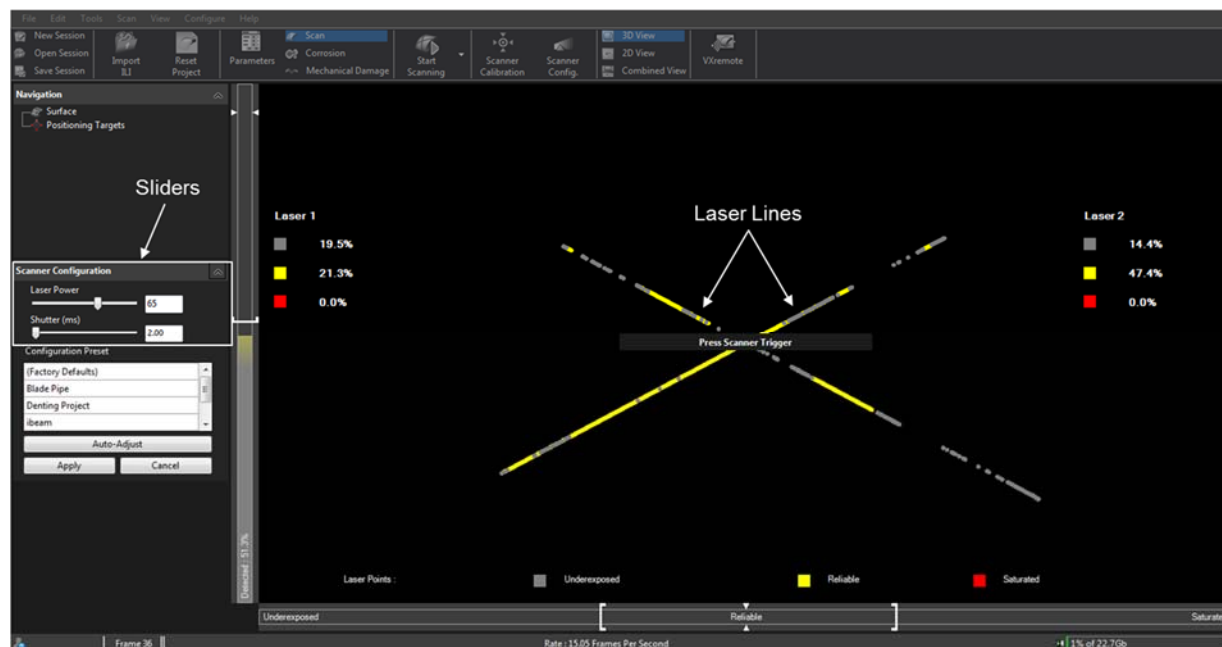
File Edit Tools Scan View Configure Help

New Session
Open Session
Save Session
Import ILI
Reset Project
Parameters
Scan
Corrosion
Mechanical Damage
Start Scanning
Scanner Calibration
Scanner Config.
3D View
2D View
Combined View
VXremote

Navigation
Surface
Positioning Targets

Sliders

Scanner Configuration
Laser Power
65
Shutter (ms)
2.00
Configuration Preset
(Factory Defaults)
Blade Pipe
Denting Project
ibeam
Auto-Adjust
Apply
Cancel

Detected : 51.3%

Laser 1
19.5%
21.3%
0.0%

Laser Lines

Press Scanner Trigger

Laser 2
14.4%
47.4%
0.0%

Laser Points :
Underexposed
Reliable
Saturated

Underexposed
Reliable
Saturate

Frame 36
Rate : 15.05 Frames Per Second
1% of 22.7Gb